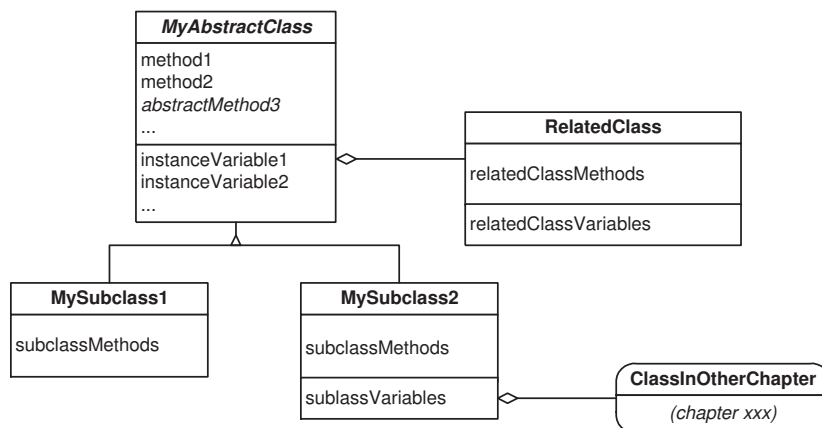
MyAbstractClass

method1
method2
abstractMethod3
...

instanceVariable1
instanceVariable2
...

RelatedClass

relatedClassMethods

relatedClassVariables

MySubclass1

subclassMethods

MySubclass2

subclassMethods

sublassVariables

ClassInOtherChapter

(chapter xxx)